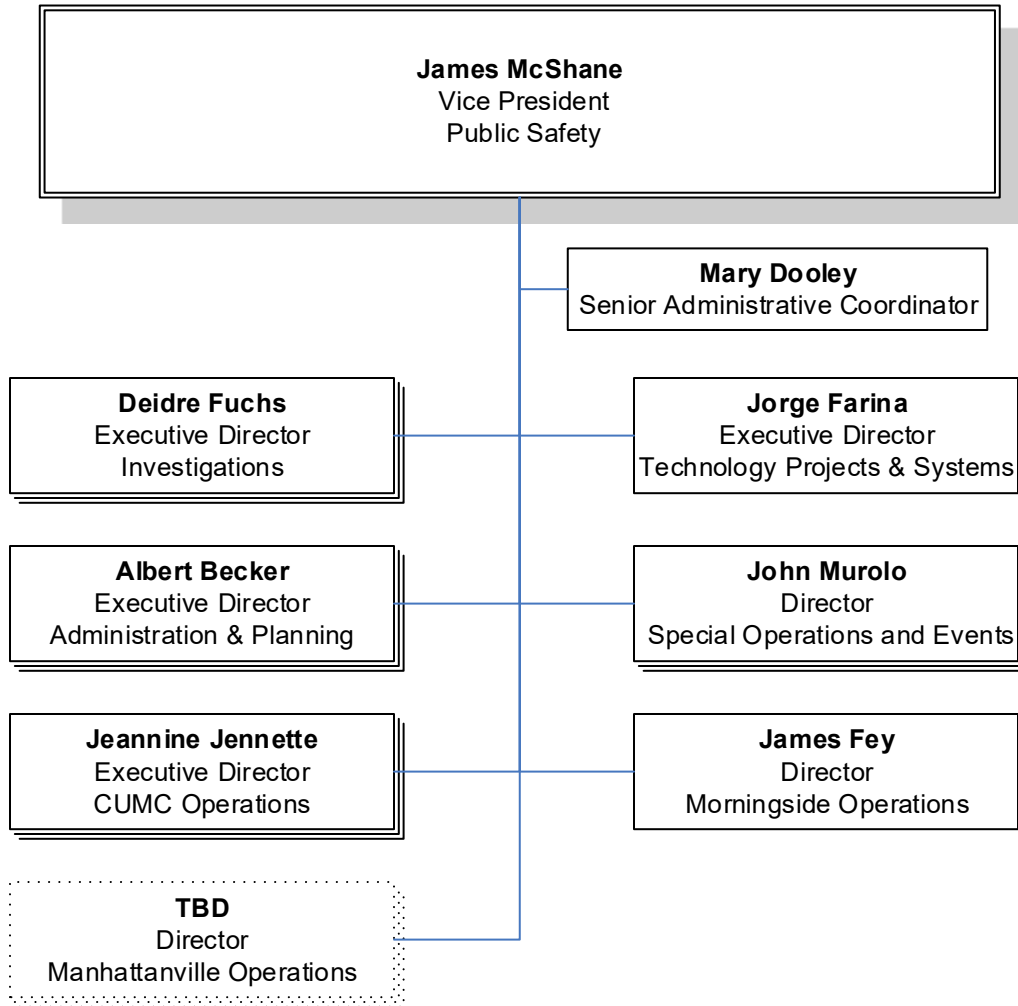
**James McShane**
Vice President
Public Safety

**Mary Dooley**
Senior Administrative Coordinator

**Deidre Fuchs**
Executive Director
Investigations

**Jorge Farina**
Executive Director
Technology Projects & Systems

**Albert Becker**
Executive Director
Administration & Planning

**John Murolo**
Director
Special Operations and Events

**Jeannine Jennette**
Executive Director
CUMC Operations

**James Fey**
Director
Morningside Operations

**TBD**
Director
Manhattanville Operations